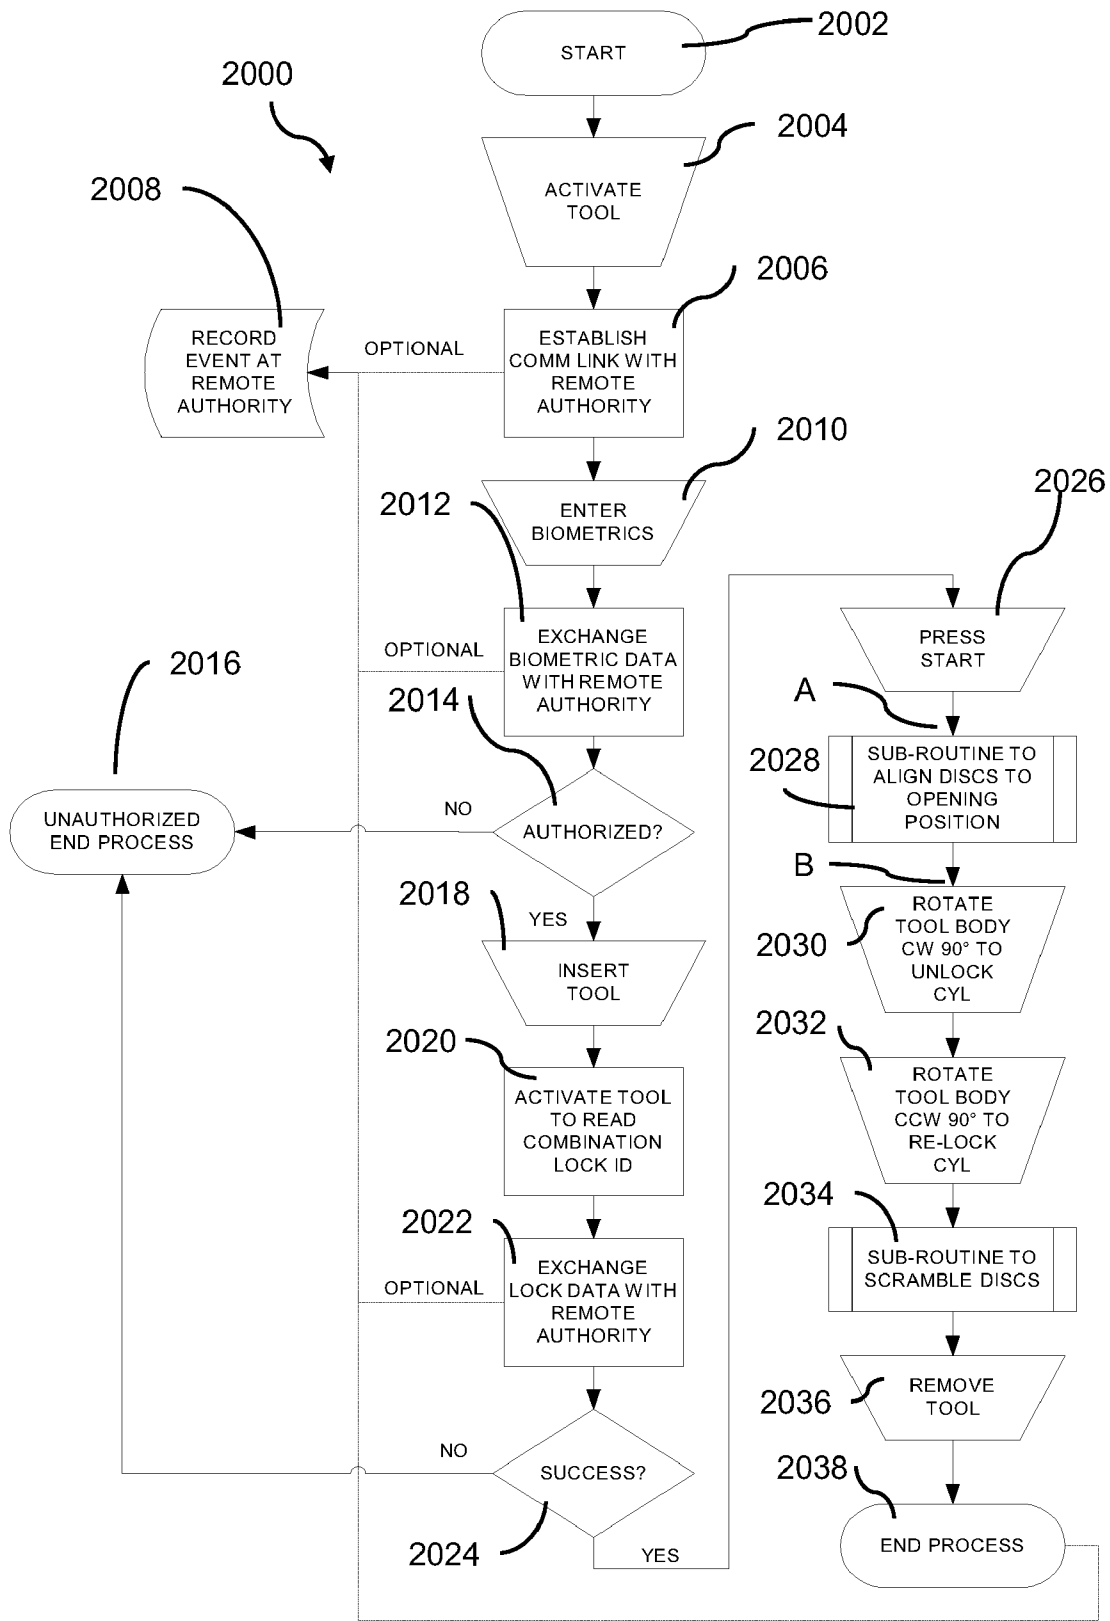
2000

START
2002

ACTIVATE TOOL
2004

2008
RECORD EVENT AT REMOTE AUTHORITY

OPTIONAL

ESTABLISH COMM LINK WITH REMOTE AUTHORITY
2006

ENTER BIOMETRICS
2010

2012
OPTIONAL
EXCHANGE BIOMETRIC DATA WITH REMOTE AUTHORITY

2016
2014
UNAUTHORIZED END PROCESS
NO
AUTHORIZED?

2018
YES
INSERT TOOL

2020
ACTIVATE TOOL TO READ COMBINATION LOCK ID

2022
OPTIONAL
EXCHANGE LOCK DATA WITH REMOTE AUTHORITY

NO
SUCCESS?
2024
YES

2026
PRESS START

A
2028
SUB-ROUTINE TO ALIGN DISCS TO OPENING POSITION

B
2030
ROTATE TOOL BODY CW 90° TO UNLOCK CYL

2032
ROTATE TOOL BODY CCW 90° TO RE-LOCK CYL

2034
SUB-ROUTINE TO SCRAMBLE DISCS

2036
REMOVE TOOL

2038
END PROCESS